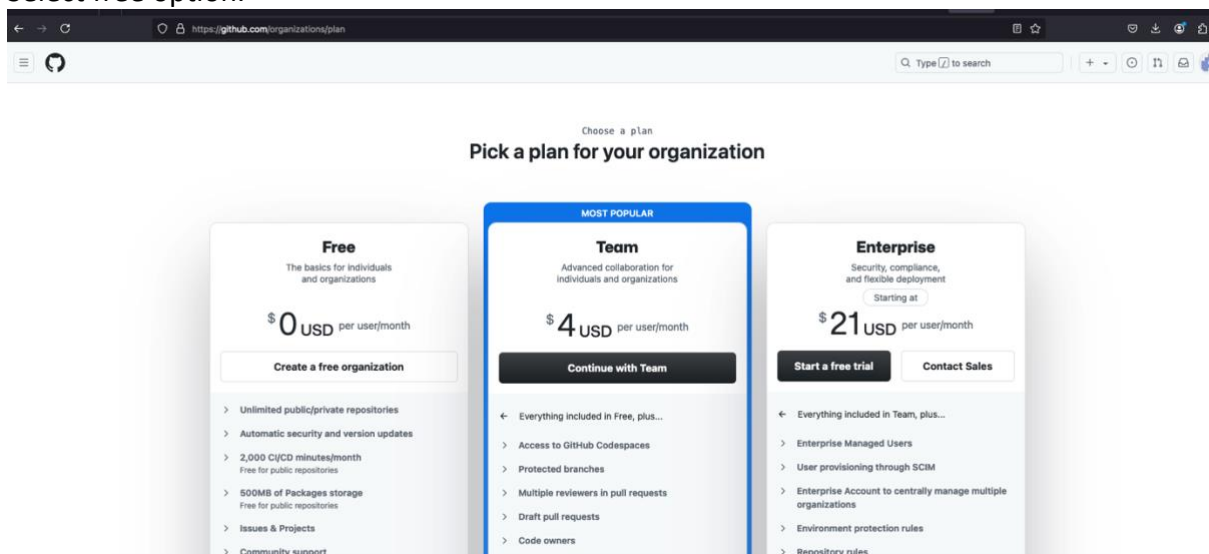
https://github.com/organizations/plan

Type / to search

Choose a plan

Pick a plan for your organization

Free

The basics for individuals and organizations

$0 USD per user/month

Create a free organization

> Unlimited public/private repositories

> Automatic security and version updates

> 2,000 CI/CD minutes/month
Free for public repositories

> 500MB of Packages storage
Free for public repositories

> Issues & Projects

> Community support

MOST POPULAR

Team

Advanced collaboration for individuals and organizations

$4 USD per user/month

Continue with Team

← Everything included in Free, plus...

> Access to GitHub Codespaces

> Protected branches

> Multiple reviewers in pull requests

> Draft pull requests

> Code owners

Enterprise

Security, compliance, and flexible deployment

Starting at

$21 USD per user/month

Start a free trial

Contact Sales

← Everything included in Team, plus...

> Enterprise Managed Users

> User provisioning through SCIM

> Enterprise Account to centrally manage multiple organizations

> Environment protection rules

> Repository rules